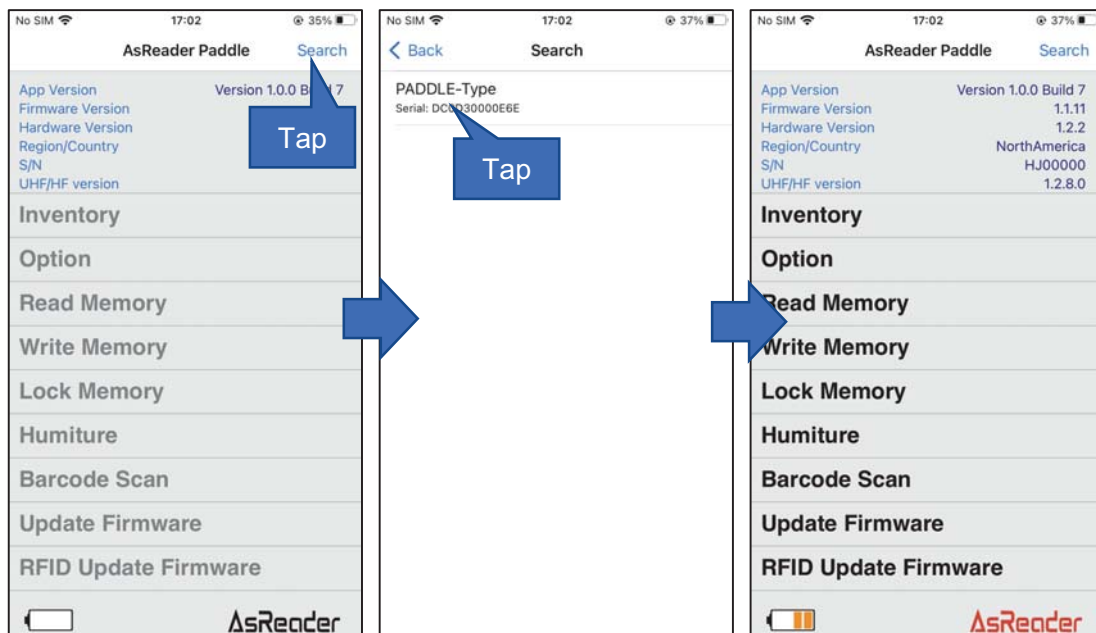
No SIM 17:02 35%

AsReader Paddle Search

App Version Version 1.0.0 B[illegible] 7
Firmware Version
Hardware Version
Region/Country
S/N
UHF/HF version

Tap

Inventory
Option
Read Memory
Write Memory
Lock Memory
Humiture
Barcode Scan
Update Firmware
RFID Update Firmware

AsReader

No SIM 17:02 37%

Back Search

PADDLE-Type
Serial: DC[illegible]30000E6E

Tap

No SIM 17:02 37%

AsReader Paddle Search

App Version Version 1.0.0 Build 7
Firmware Version 1.1.11
Hardware Version 1.2.2
Region/Country NorthAmerica
S/N HJ00000
UHF/HF version 1.2.8.0

Inventory
Option
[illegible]ead Memory
Write Memory
Lock Memory
Humiture
Barcode Scan
Update Firmware
RFID Update Firmware

AsReader